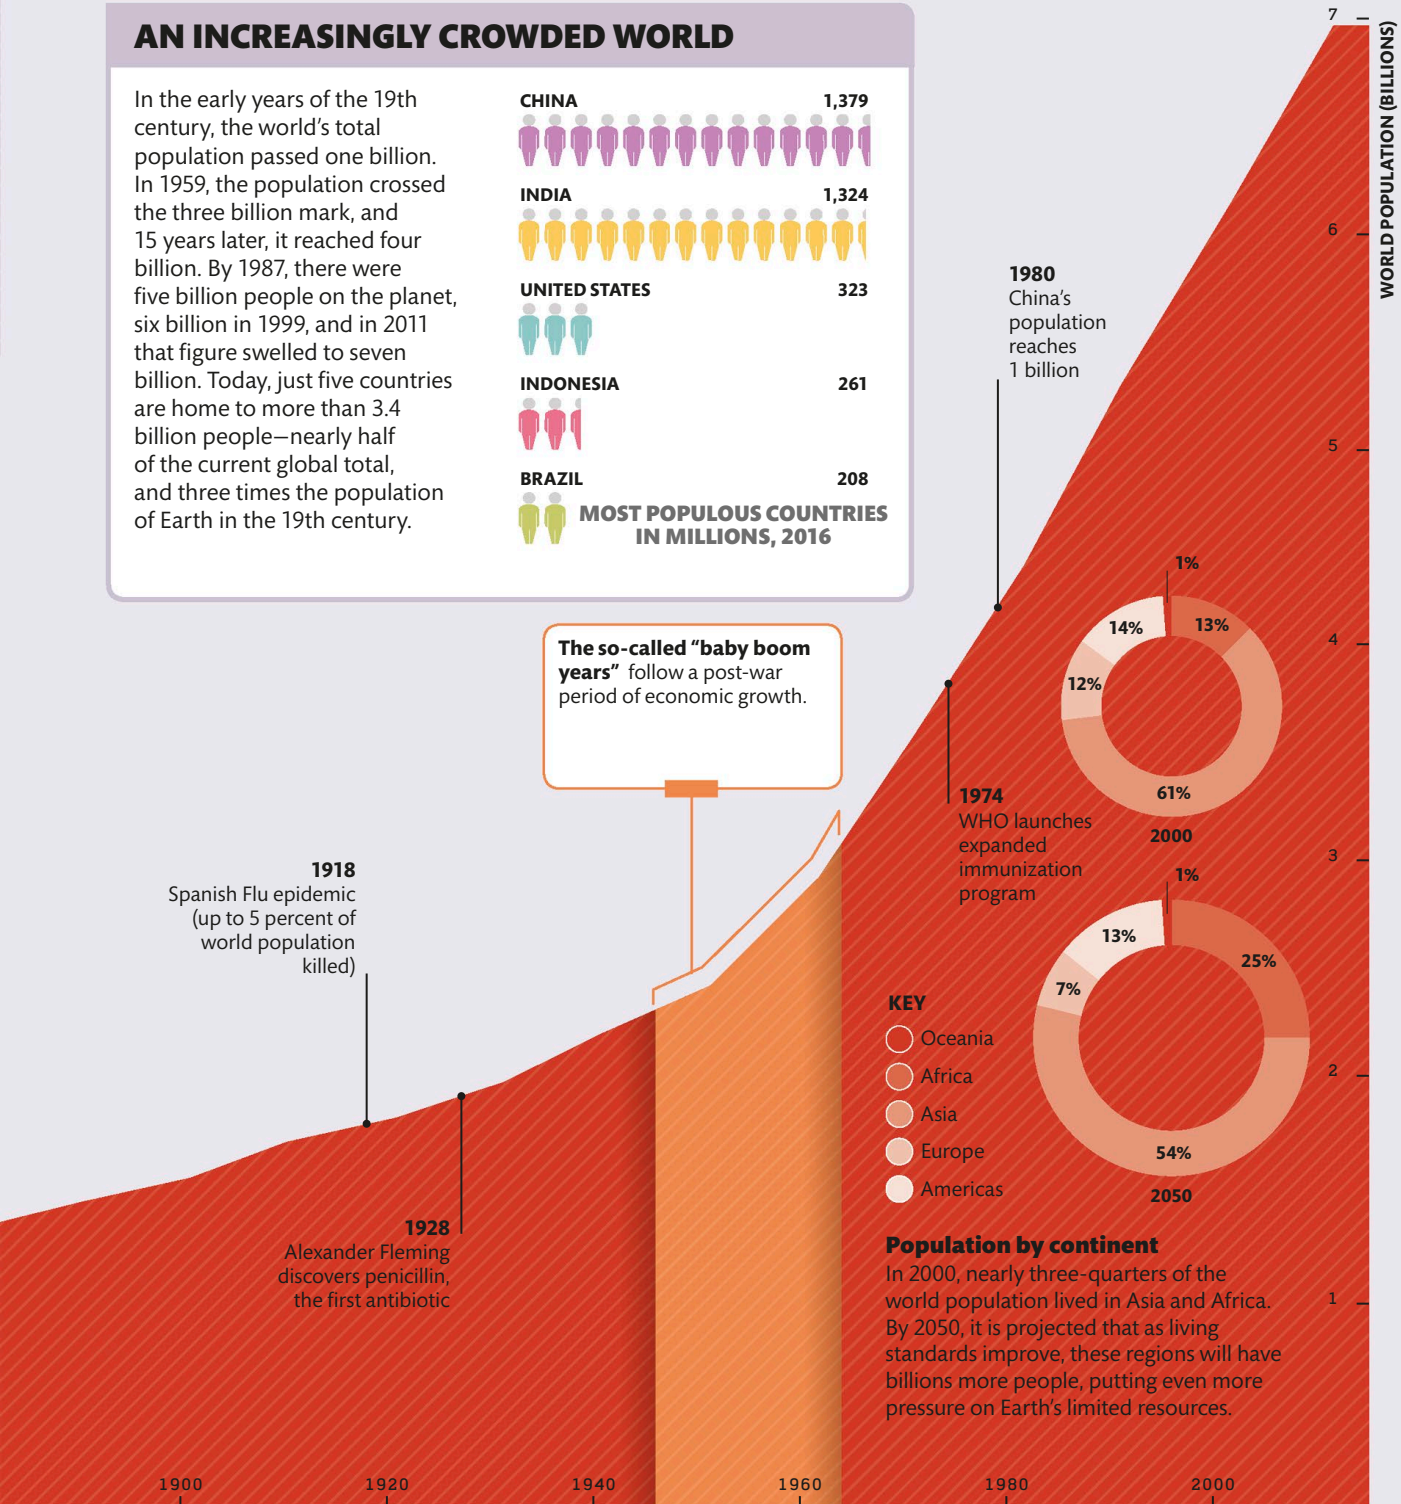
AN INCREASINGLY CROWDED WORLD

In the early years of the 19th century, the world's total population passed one billion. In 1959, the population crossed the three billion mark, and 15 years later, it reached four billion. By 1987, there were five billion people on the planet, six billion in 1999, and in 2011 that figure swelled to seven billion. Today, just five countries are home to more than 3.4 billion people—nearly half of the current global total, and three times the population of Earth in the 19th century.

CHINA 1,379

INDIA 1,324

UNITED STATES 323

INDONESIA 261

BRAZIL 208

MOST POPULOUS COUNTRIES IN MILLIONS, 2016

1980
China's population reaches 1 billion

The so-called "baby boom years" follow a post-war period of economic growth.

1974
WHO launches expanded immunization program

1918
Spanish Flu epidemic (up to 5 percent of world population killed)

1928
Alexander Fleming discovers penicillin, the first antibiotic

1%
14%
13%
12%
61%
2000

1%
13%
25%
7%
54%
2050

KEY
Oceania
Africa
Asia
Europe
Americas

Population by continent
In 2000, nearly three-quarters of the world population lived in Asia and Africa. By 2050, it is projected that as living standards improve, these regions will have billions more people, putting even more pressure on Earth's limited resources.

WORLD POPULATION (BILLIONS)
7
6
5
4
3
2
1

1900
1920
1940
1960
1980
2000